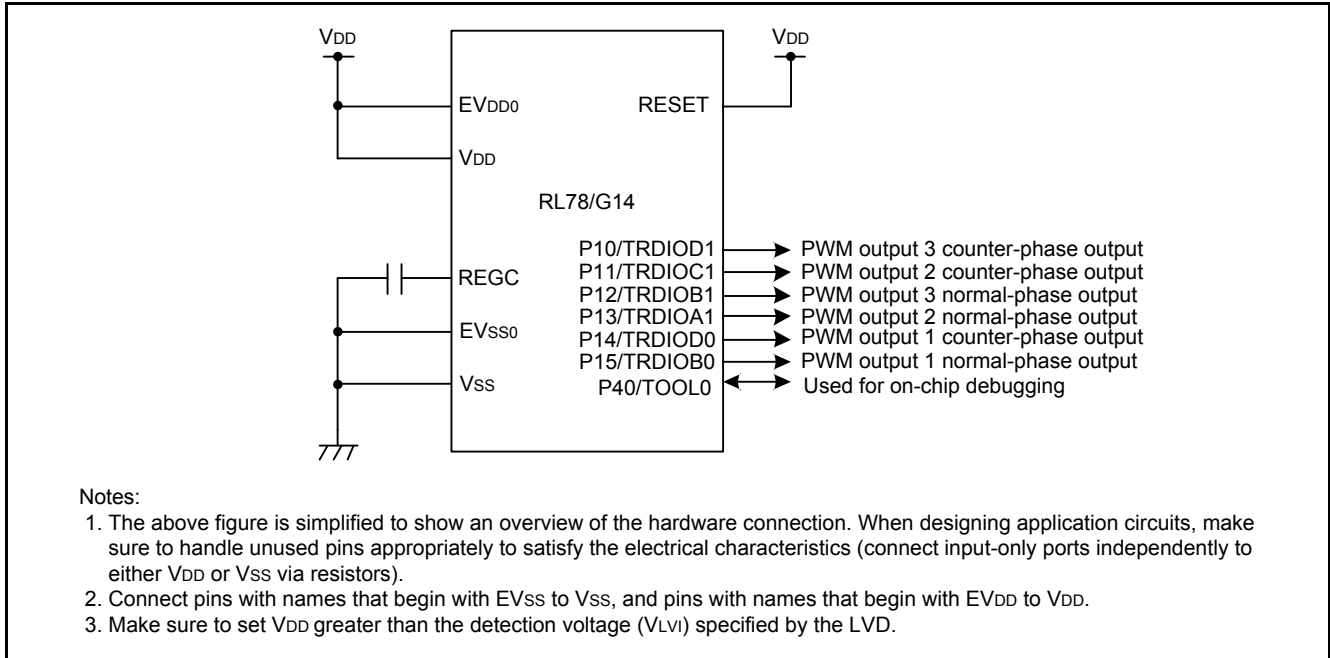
VDD

VDD

EVDD0

RESET

VDD

RL78/G14

P10/TRDIOD1
P11/TRDIOC1
P12/TRDIOB1
P13/TRDIOA1
P14/TRDIOD0
P15/TRDIOB0
P40/TOOL0

PWM output 3 counter-phase output
PWM output 2 counter-phase output
PWM output 3 normal-phase output
PWM output 2 normal-phase output
PWM output 1 counter-phase output
PWM output 1 normal-phase output
Used for on-chip debugging

REGC

EVSS0

VSS

Notes:
1. The above figure is simplified to show an overview of the hardware connection. When designing application circuits, make sure to handle unused pins appropriately to satisfy the electrical characteristics (connect input-only ports independently to either VDD or VSS via resistors).
2. Connect pins with names that begin with EVSS to VSS, and pins with names that begin with EVDD to VDD.
3. Make sure to set VDD greater than the detection voltage (VLVI) specified by the LVD.